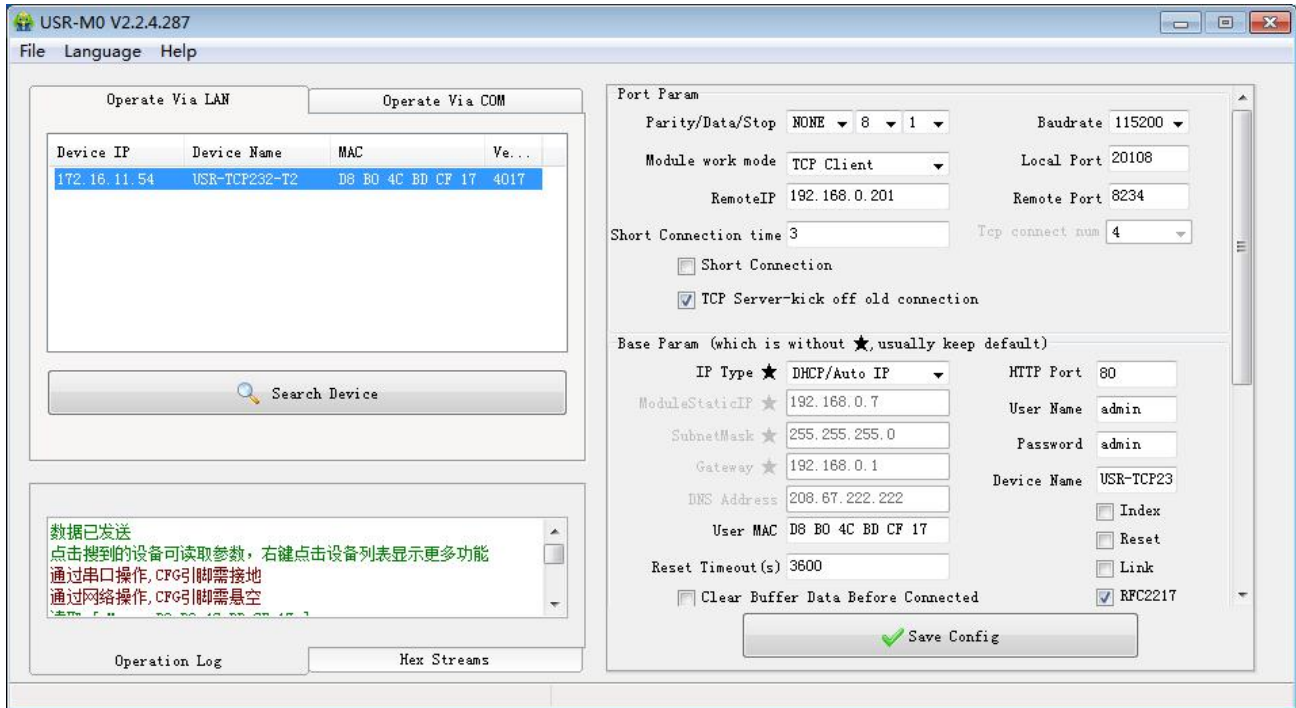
USR-M0 V2.2.4.287

File Language Help

Operate Via LAN | Operate Via COM

| Device IP | Device Name | MAC | Ve... |
|---|---|---|---|
| 172.16.11.54 | USR-TCP232-T2 | D8 B0 4C BD CF 17 | 4017 |

Search Device

数据已发送
点击搜到的设备可读取参数，右键点击设备列表显示更多功能
通过串口操作，CFG引脚需接地
通过网络操作，CFG引脚需悬空
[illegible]

Operation Log | Hex Streams

Port Param

Parity/Data/Stop NONE 8 1

Baudrate 115200

Module work mode TCP Client

Local Port 20108

RemoteIP 192.168.0.201

Remote Port 8234

Short Connection time 3

Tcp connect num 4

Short Connection

TCP Server-kick off old connection

Base Param (which is without ★, usually keep default)

IP Type ★ DHCP/Auto IP

HTTP Port 80

ModuleStaticIP ★ 192.168.0.7

User Name admin

SubnetMask ★ 255.255.255.0

Password admin

Gateway ★ 192.168.0.1

Device Name USR-TCP23

DNS Address 208.67.222.222

Index

User MAC D8 B0 4C BD CF 17

Reset

Reset Timeout(s) 3600

Link

Clear Buffer Data Before Connected

RFC2217

Save Config